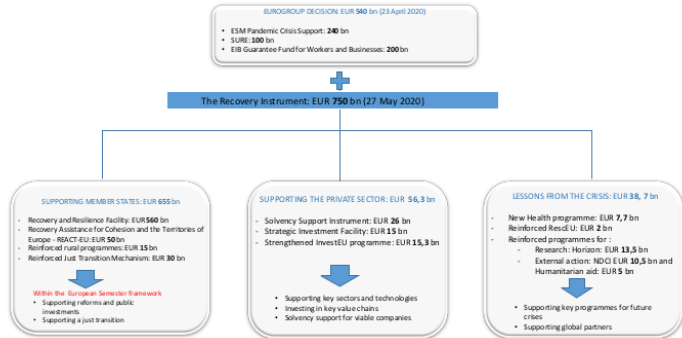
EUROGROUP DECISION: EUR 540 bn (23 April 2020)

- ESM Pandemic Crisis Support: 240 bn
- SURE: 100 bn
- EIB Guarantee Fund for Workers and Businesses: 200 bn

The Recovery Instrument: EUR 750 bn (27 May 2020)

SUPPORTING MEMBER STATES: EUR 655 bn

- Recovery and Resilience Facility: EUR 560 bn
- Recovery Assistance for Cohesion and the Territories of Europe - REACT-EU: EUR 50 bn
- Reinforced rural programmes: EUR 15 bn
- Reinforced Just Transition Mechanism: EUR 30 bn

Within the European Semester framework
- Supporting reforms and public investments
- Supporting a just transition

SUPPORTING THE PRIVATE SECTOR: EUR 56,3 bn

- Solvency Support Instrument: EUR 26 bn
- Strategic Investment Facility: EUR 15 bn
- Strengthened InvestEU programme: EUR 15,3 bn

- Supporting key sectors and technologies
- Investing in key value chains
- Solvency support for viable companies

LESSONS FROM THE CRISIS: EUR 38, 7 bn

- New Health programme: EUR 7,7 bn
- Reinforced RescEU: EUR 2 bn
- Reinforced programmes for :
  - Research: Horizon: EUR 13,5 bn
  - External action: NDCI EUR 10,5 bn and Humanitarian aid: EUR 5 bn

- Supporting key programmes for future crises
- Supporting global partners